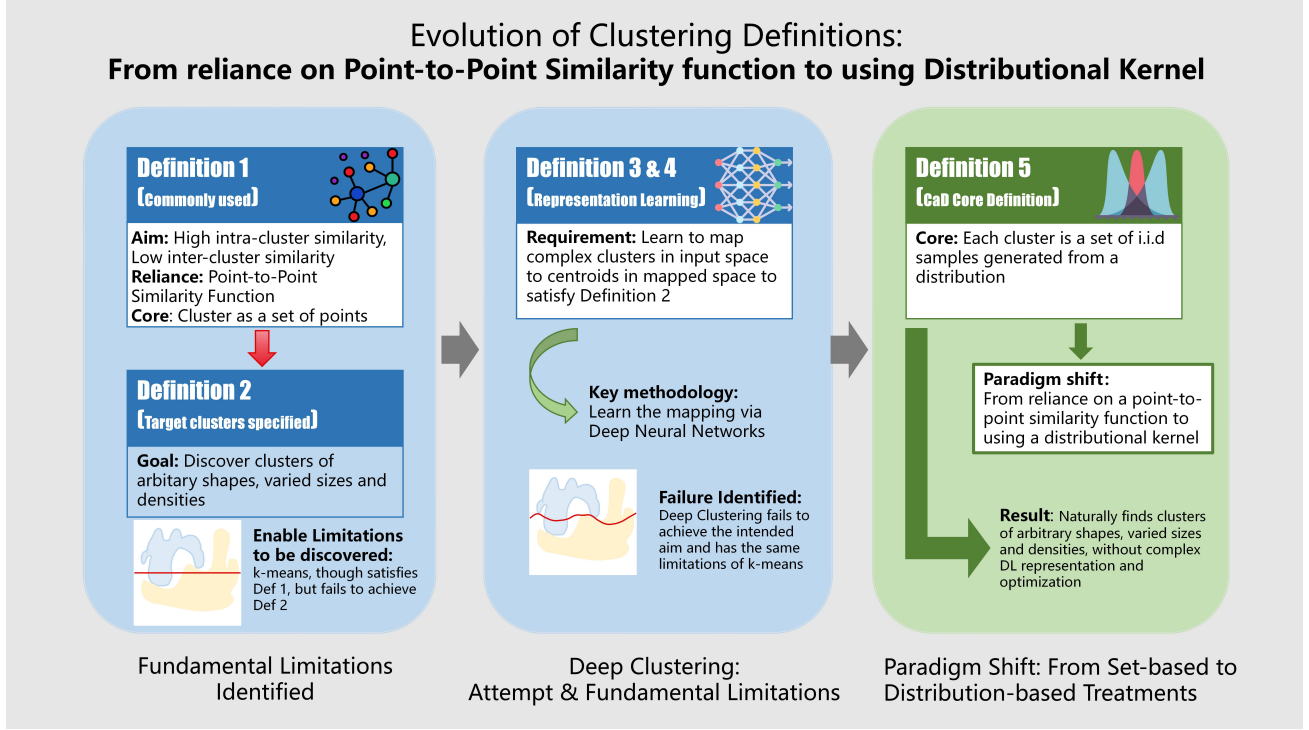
Evolution of Clustering Definitions:
**From reliance on Point-to-Point Similarity function to using Distributional Kernel**

Definition 1
(Commonly used)

**Aim:** High intra-cluster similarity, Low inter-cluster similarity
**Reliance:** Point-to-Point Similarity Function
**Core**: Cluster as a set of points

Definition 2
(Target clusters specified)

**Goal:** Discover clusters of arbitary shapes, varied sizes and densities

**Enable Limitations to be discovered:**
k-means, though satisfies Def 1, but fails to achieve Def 2

Fundamental Limitations Identified

Definition 3 & 4
(Representation Learning)

**Requirement:** Learn to map complex clusters in input space to centroids in mapped space to satisfy Definition 2

**Key methodology:**
Learn the mapping via Deep Neural Networks

**Failure Identified:**
Deep Clustering fails to achieve the intended aim and has the same limitations of k-means

Deep Clustering:
Attempt & Fundamental Limitations

Definition 5
(CaD Core Definition)

**Core:** Each cluster is a set of i.i.d samples generated from a distribution

**Paradigm shift:**
From reliance on a point-to-point similarity function to using a distributional kernel

**Result**: Naturally finds clusters of arbitrary shapes, varied sizes and densities, without complex DL representation and optimization

Paradigm Shift: From Set-based to Distribution-based Treatments